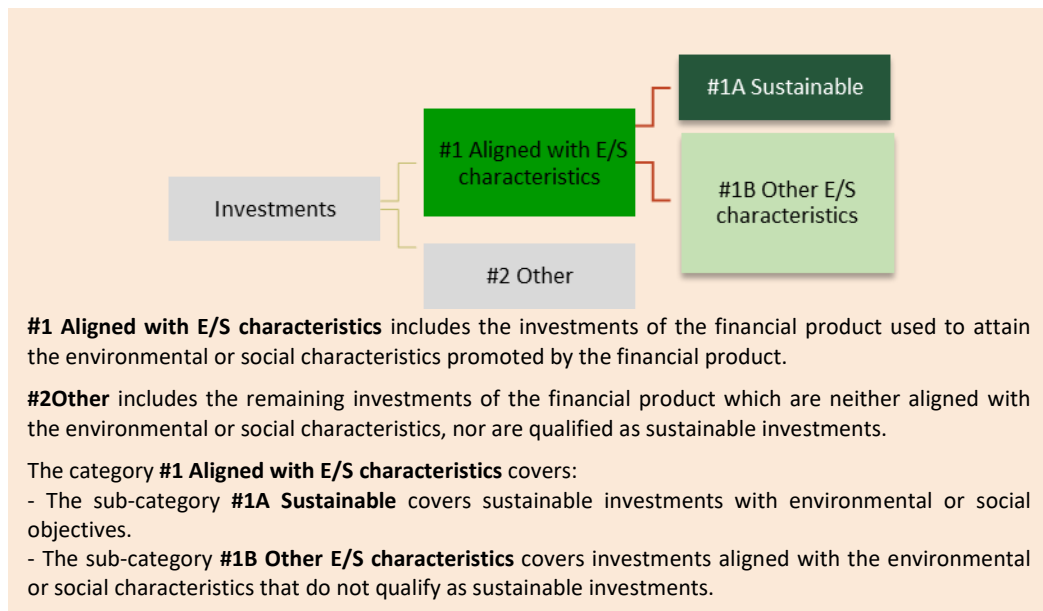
Investments

#1 Aligned with E/S characteristics

#2 Other

#1A Sustainable

#1B Other E/S characteristics

**#1 Aligned with E/S characteristics** includes the investments of the financial product used to attain the environmental or social characteristics promoted by the financial product.

**#2Other** includes the remaining investments of the financial product which are neither aligned with the environmental or social characteristics, nor are qualified as sustainable investments.

The category **#1 Aligned with E/S characteristics** covers:
- The sub-category **#1A Sustainable** covers sustainable investments with environmental or social objectives.
- The sub-category **#1B Other E/S characteristics** covers investments aligned with the environmental or social characteristics that do not qualify as sustainable investments.